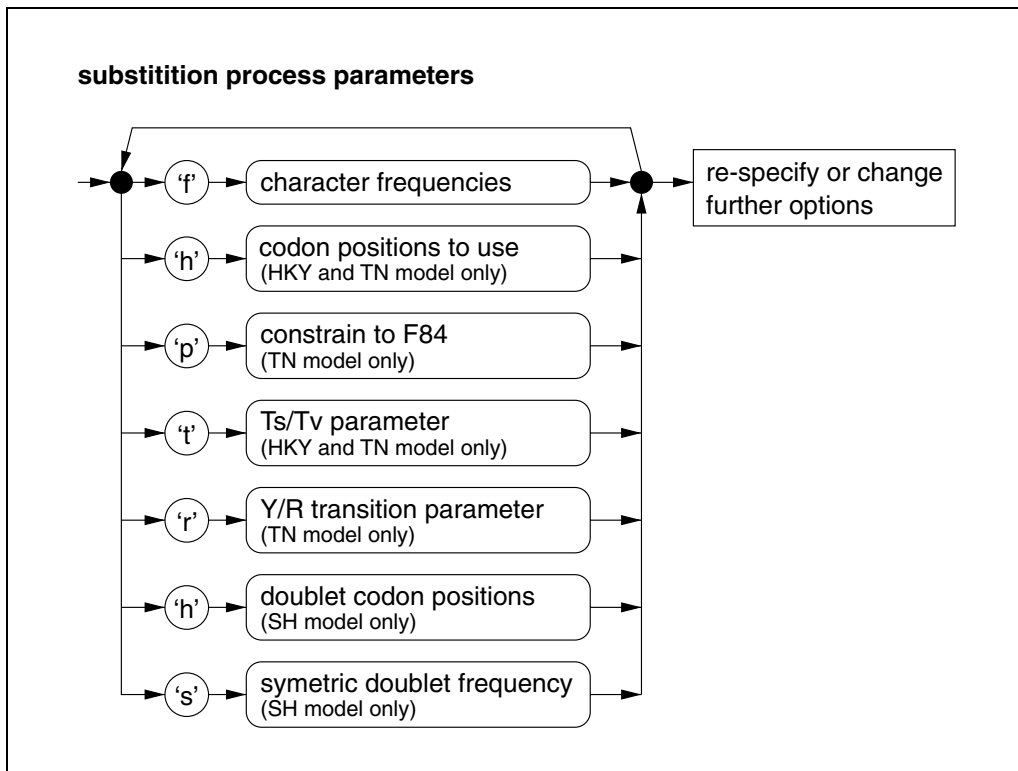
substitition process parameters

'f'
character frequencies

re-specify or change further options

'h'
codon positions to use
(HKY and TN model only)

'p'
constrain to F84
(TN model only)

't'
Ts/Tv parameter
(HKY and TN model only)

'r'
Y/R transition parameter
(TN model only)

'h'
doublet codon positions
(SH model only)

's'
symetric doublet frequency
(SH model only)